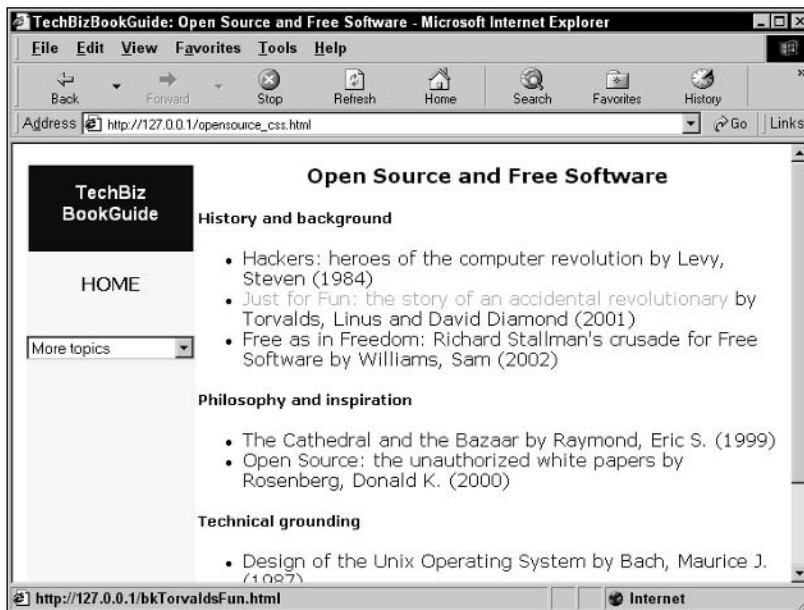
TechBizBookGuide: Open Source and Free Software - Microsoft Internet Explorer

File Edit View Favorites Tools Help

Back Forward Stop Refresh Home Search Favorites History

Address http://127.0.0.1/opensource_css.html Go Links

TechBiz BookGuide

HOME

More topics

Open Source and Free Software

History and background

- Hackers: heroes of the computer revolution by Levy, Steven (1984)
- Just for Fun: the story of an accidental revolutionary by Torvalds, Linus and David Diamond (2001)
- Free as in Freedom: Richard Stallman's crusade for Free Software by Williams, Sam (2002)

Philosophy and inspiration

- The Cathedral and the Bazaar by Raymond, Eric S. (1999)
- Open Source: the unauthorized white papers by Rosenberg, Donald K. (2000)

Technical grounding

- Design of the Unix Operating System by Bach, Maurice J. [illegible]

http://127.0.0.1/bkTorvaldsFun.html Internet